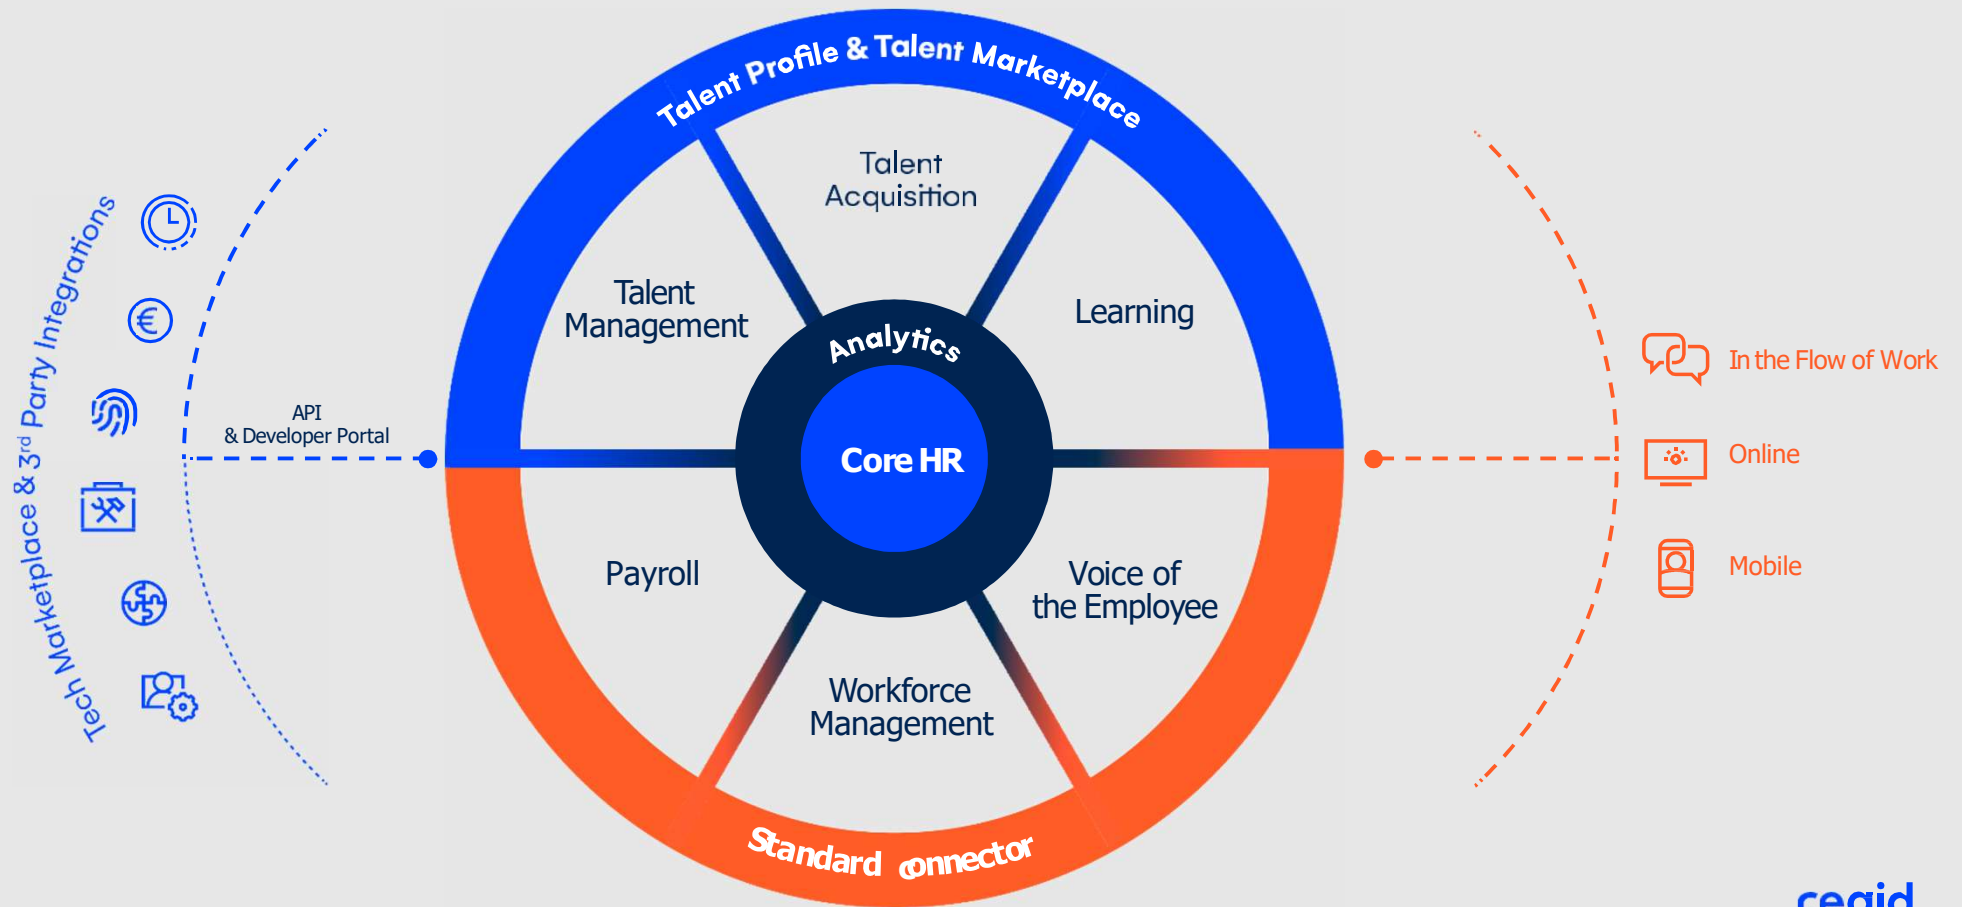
Talent Profile & Talent Marketplace

Talent Acquisition

Talent Management

Learning

Analytics

Core HR

Payroll

Voice of the Employee

Workforce Management

Standard connector

Tech Marketplace & 3$^{rd}$ Party Integrations

API
& Developer Portal

In the Flow of Work

Online

Mobile

cegid